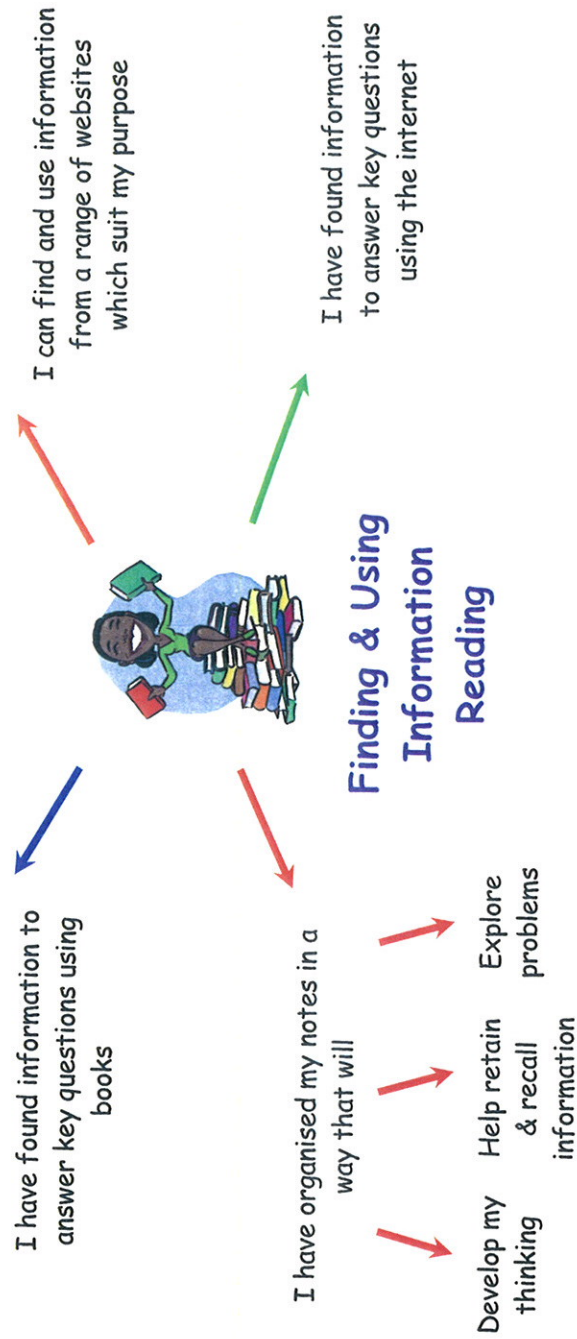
Finding & Using Information Reading

I can find and use information from a range of websites which suit my purpose

I have found information to answer key questions using the internet

I have found information to answer key questions using books

I have organised my notes in a way that will

Develop my thinking

Help retain & recall information

Explore problems